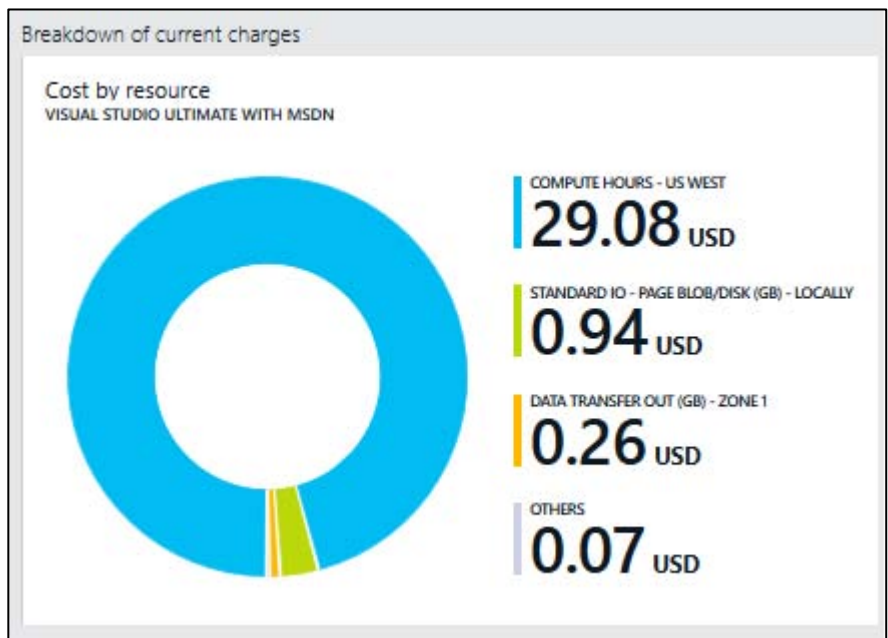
Breakdown of current charges

Cost by resource
VISUAL STUDIO ULTIMATE WITH MSDN

COMPUTE HOURS - US WEST
29.08 USD

STANDARD IO - PAGE BLOB/DISK (GB) - LOCALLY
0.94 USD

DATA TRANSFER OUT (GB) - ZONE 1
0.26 USD

OTHERS
0.07 USD